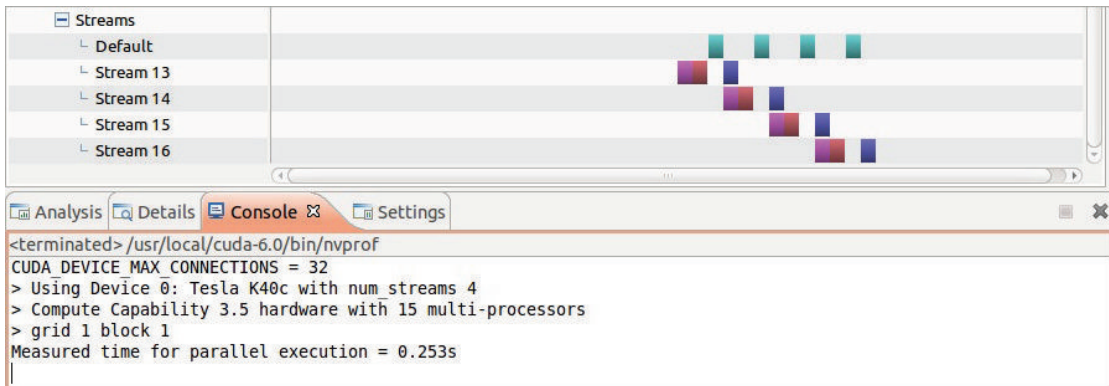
Streams
Default
Stream 13
Stream 14
Stream 15
Stream 16

Analysis Details Console Settings

<terminated>/usr/local/cuda-6.0/bin/nvprof
CUDA_DEVICE_MAX_CONNECTIONS = 32
> Using Device 0: Tesla K40c with num_streams 4
> Compute Capability 3.5 hardware with 15 multi-processors
> grid 1 block 1
Measured time for parallel execution = 0.253s